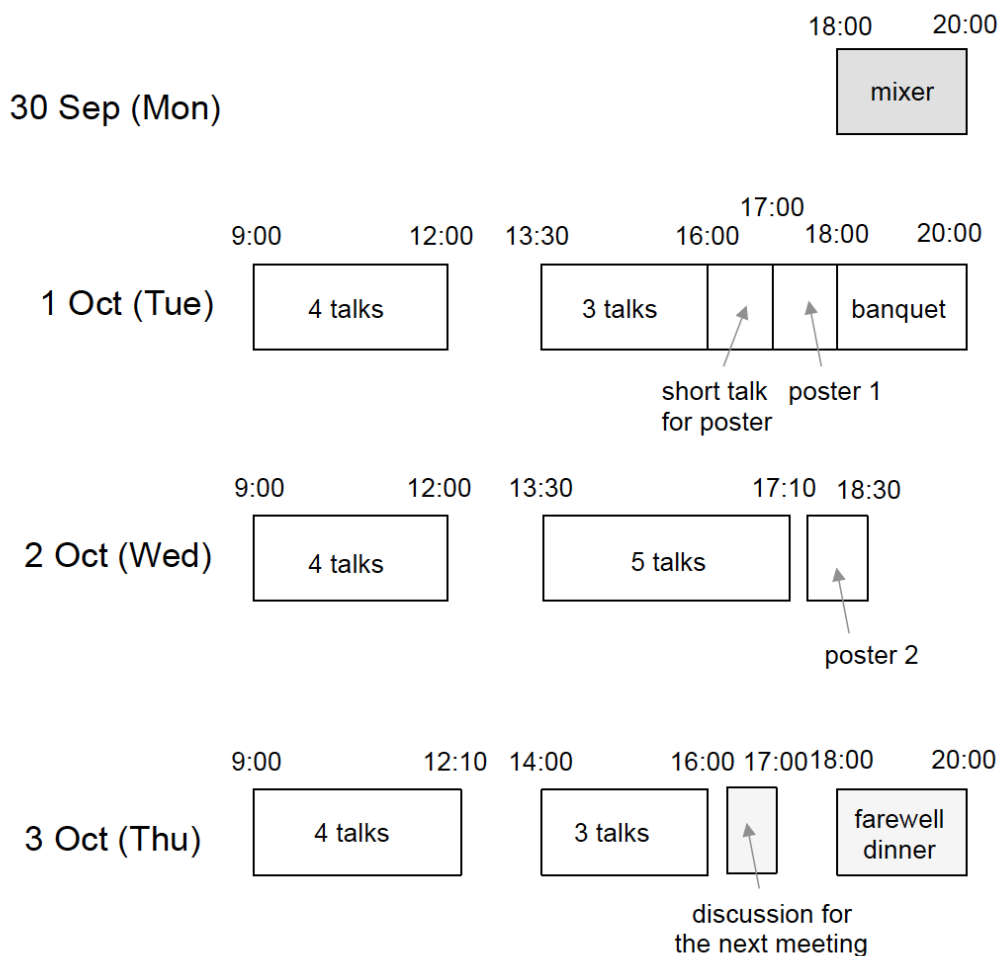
30 Sep (Mon)

18:00 20:00

mixer

1 Oct (Tue)

9:00 12:00

4 talks

13:30 16:00 17:00 18:00 20:00

3 talks

banquet

short talk for poster

poster 1

2 Oct (Wed)

9:00 12:00

4 talks

13:30 17:10 18:30

5 talks

poster 2

3 Oct (Thu)

9:00 12:10

4 talks

14:00 16:00 17:00 18:00 20:00

3 talks

farewell dinner

discussion for the next meeting